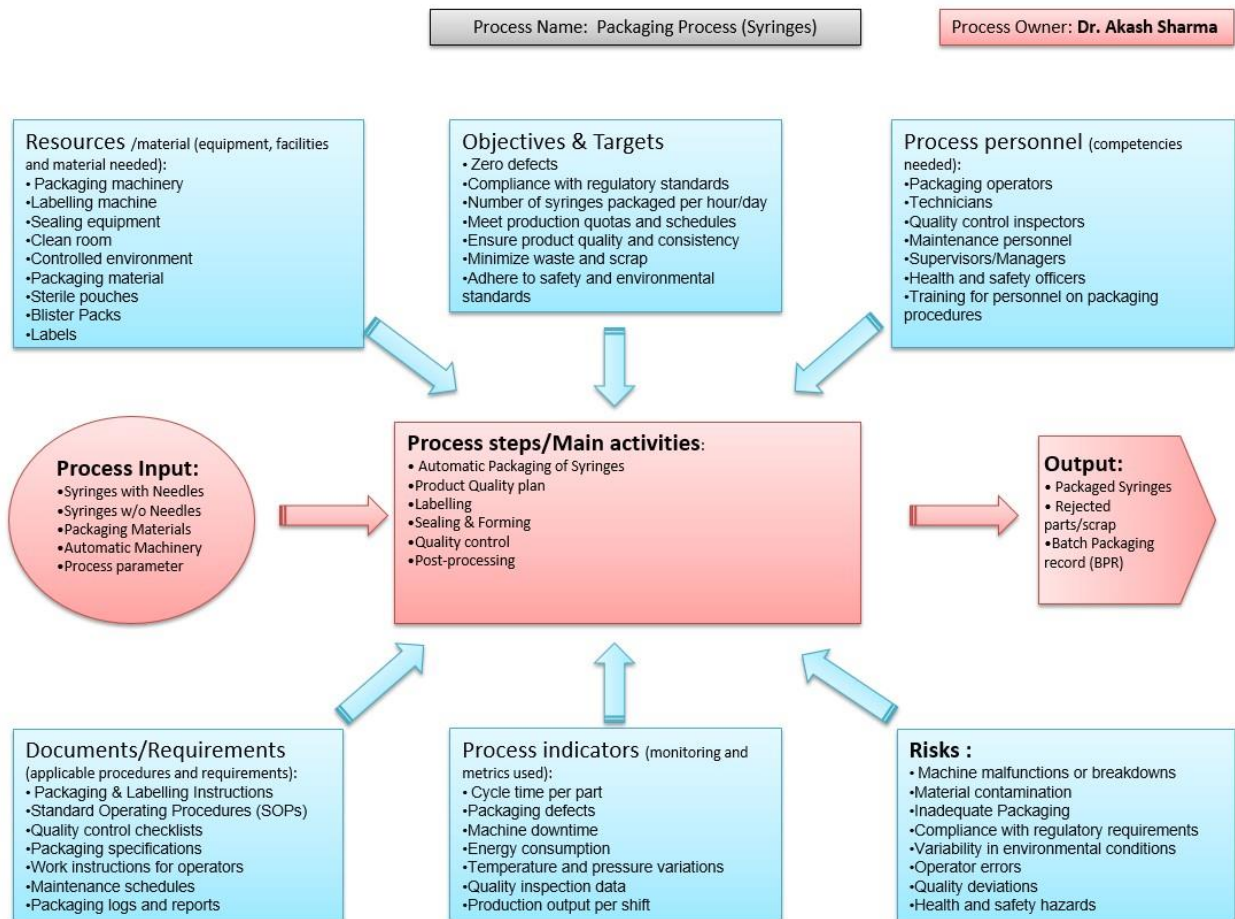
Process Name: Packaging Process (Syringes)

Process Owner: **Dr. Akash Sharma**

Resources /material (equipment, facilities and material needed):
• Packaging machinery
•Labelling machine
•Sealing equipment
•Clean room
•Controlled environment
•Packaging material
•Sterile pouches
•Blister Packs
•Labels

Objectives & Targets
• Zero defects
•Compliance with regulatory standards
•Number of syringes packaged per hour/day
•Meet production quotas and schedules
•Ensure product quality and consistency
•Minimize waste and scrap
•Adhere to safety and environmental standards

Process personnel (competencies needed):
•Packaging operators
•Technicians
•Quality control inspectors
•Maintenance personnel
•Supervisors/Managers
•Health and safety officers
•Training for personnel on packaging procedures

**Process Input:**
•Syringes with Needles
•Syringes w/o Needles
•Packaging Materials
•Automatic Machinery
•Process parameter

**Process steps/Main activities**:
• Automatic Packaging of Syringes
•Product Quality plan
•Labelling
•Sealing & Forming
•Quality control
•Post-processing

**Output:**
• Packaged Syringes
• Rejected parts/scrap
•Batch Packaging record (BPR)

Documents/Requirements (applicable procedures and requirements):
• Packaging & Labelling Instructions
•Standard Operating Procedures (SOPs)
•Quality control checklists
•Packaging specifications
•Work instructions for operators
•Maintenance schedules
•Packaging logs and reports

Process indicators (monitoring and metrics used):
• Cycle time per part
•Packaging defects
•Machine downtime
•Energy consumption
•Temperature and pressure variations
•Quality inspection data
•Production output per shift

**Risks :**
• Machine malfunctions or breakdowns
•Material contamination
•Inadequate Packaging
•Compliance with regulatory requirements
•Variability in environmental conditions
•Operator errors
•Quality deviations
•Health and safety hazards